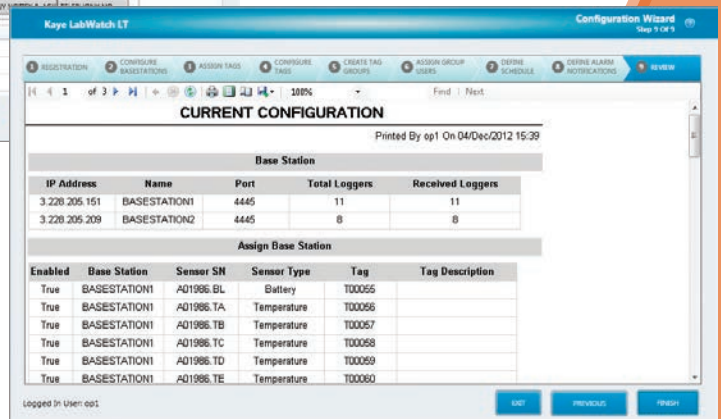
Kaye LabWatch LT

Configuration Wizard
Step 9 Of 9

1 REGISTRATION 2 CONFIGURE BASESTATIONS 3 ASSIGN TAGS 4 CONFIGURE TAGS 5 CREATE TAG GROUPS 6 ASSIGN GROUP USERS 7 DEFINE SCHEDULE 8 DEFINE ALARM NOTIFICATIONS 9 REVIEW

1 of 3 100% Find | Next

CURRENT CONFIGURATION

Printed By op1 On 04/Dec/2012 15:39

Base Station

| IP Address | Name | Port | Total Loggers | Received Loggers |
|---|---|---|---|---|
| 3.228.205.151 | BASESTATION1 | 4445 | 11 | 11 |
| 3.228.205.209 | BASESTATION2 | 4445 | 8 | 8 |

Assign Base Station

| Enabled | Base Station | Sensor SN | Sensor Type | Tag | Tag Description |
|---|---|---|---|---|---|
| True | BASESTATION1 | A01986.BL | Battery | T00055 | |
| True | BASESTATION1 | A01986.TA | Temperature | T00056 | |
| True | BASESTATION1 | A01986.TB | Temperature | T00057 | |
| True | BASESTATION1 | A01986.TC | Temperature | T00058 | |
| True | BASESTATION1 | A01986.TD | Temperature | T00059 | |
| True | BASESTATION1 | A01986.TE | Temperature | T00060 | |

Logged In User: op1

EXIT PREVIOUS FINISH